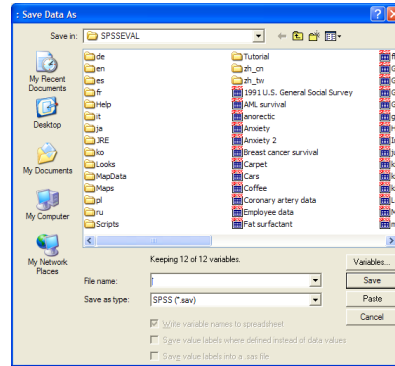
Save Data As

Save in: SPSSEVAL

My Recent Documents

Desktop

My Documents

My Computer

My Network Places

de
en
es
fr
Help
it
ja
JRE
ko
Looks
MapData
Maps
pl
ru
Scripts

Tutorial
zh_cn
zh_tw
1991 U.S. General Social Survey
AML survival
anorectic
Anxiety
Anxiety 2
Breast cancer survival
Carpet
Cars
Coffee
Coronary artery data
Employee data
Fat surfactant

Keeping 12 of 12 variables.

Variables...

File name:

Save

Save as type: SPSS (*.sav)

Paste

Cancel

Write variable names to spreadsheet

Save value labels where defined instead of data values

Save value labels into a .sas file